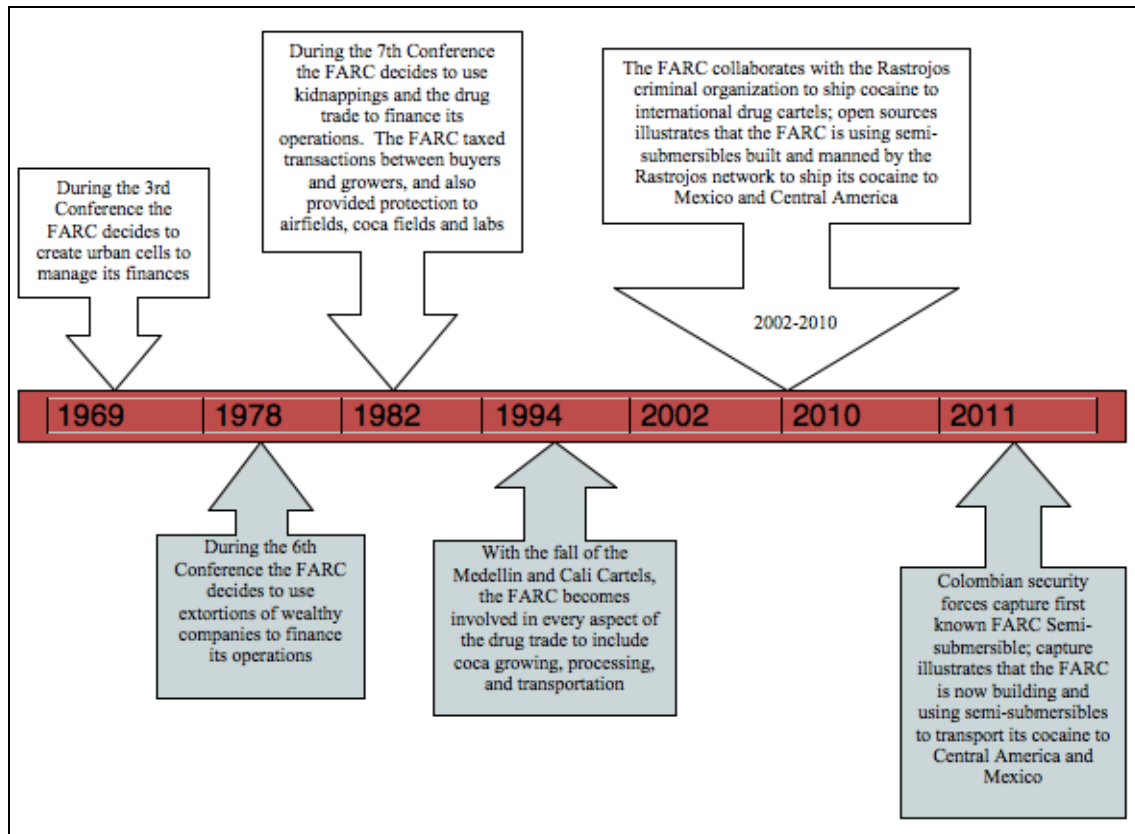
During the 3rd Conference the FARC decides to create urban cells to manage its finances

During the 7th Conference the FARC decides to use kidnappings and the drug trade to finance its operations. The FARC taxed transactions between buyers and growers, and also provided protection to airfields, coca fields and labs

The FARC collaborates with the Rastrojos criminal organization to ship cocaine to international drug cartels; open sources illustrates that the FARC is using semi-submersibles built and manned by the Rastrojos network to ship its cocaine to Mexico and Central America

2002-2010

| 1969 | 1978 | 1982 | 1994 | 2002 | 2010 | 2011 |
|---|---|---|---|---|---|---|

During the 6th Conference the FARC decides to use extortions of wealthy companies to finance its operations

With the fall of the Medellin and Cali Cartels, the FARC becomes involved in every aspect of the drug trade to include coca growing, processing, and transportation

Colombian security forces capture first known FARC Semi-submersible; capture illustrates that the FARC is now building and using semi-submersibles to transport its cocaine to Central America and Mexico